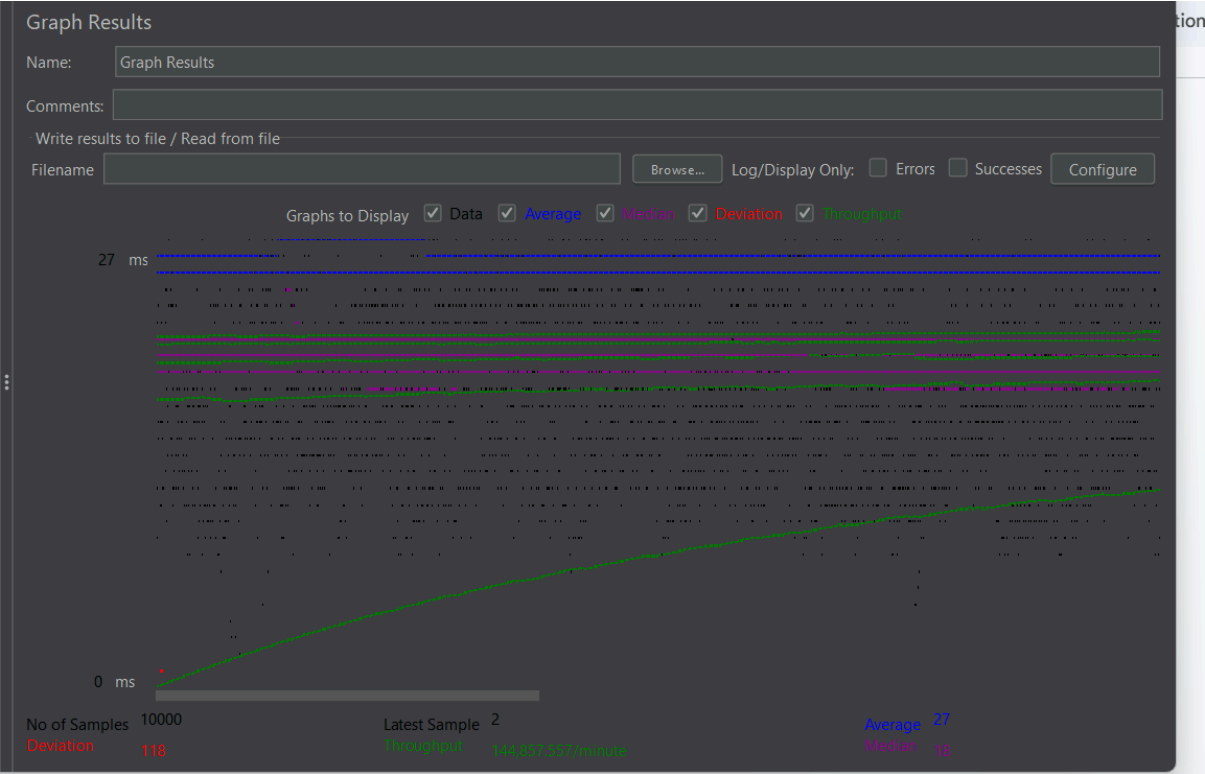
Graph Results

Name: Graph Results

Comments:

Write results to file / Read from file

Filename Browse... Log/Display Only: Errors Successes Configure

Graphs to Display Data Average Median Deviation Throughput

27 ms

0 ms

No of Samples 10000
Deviation 118

Latest Sample 2
Throughput 144,857.557/minute

Average 27
Median 18

tion